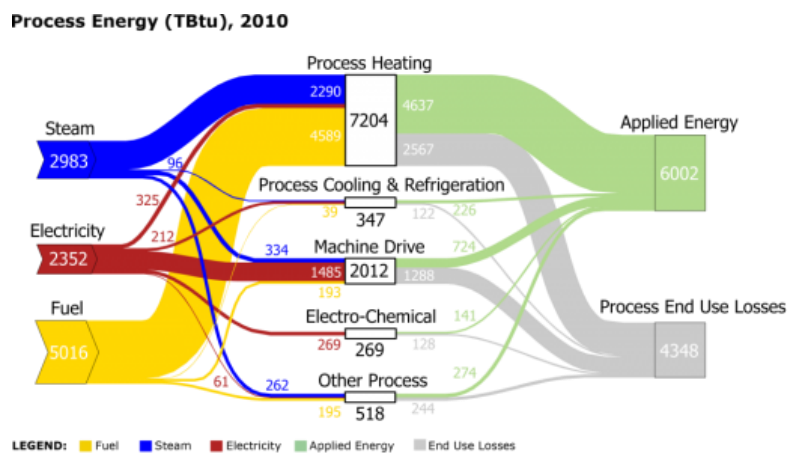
Process Energy (TBtu), 2010

Steam
2983

Electricity
2352

Fuel
5016

Process Heating
2290
4589
7204
4637
2567

96
325
212

Process Cooling & Refrigeration
39
347
122
226

Machine Drive
334
1485
2012
193
724
1288

Electro-Chemical
269
269
128
141

Other Process
61
262
195
518
244
274

Applied Energy
6002

Process End Use Losses
4348

LEGEND: Fuel Steam Electricity Applied Energy End Use Losses